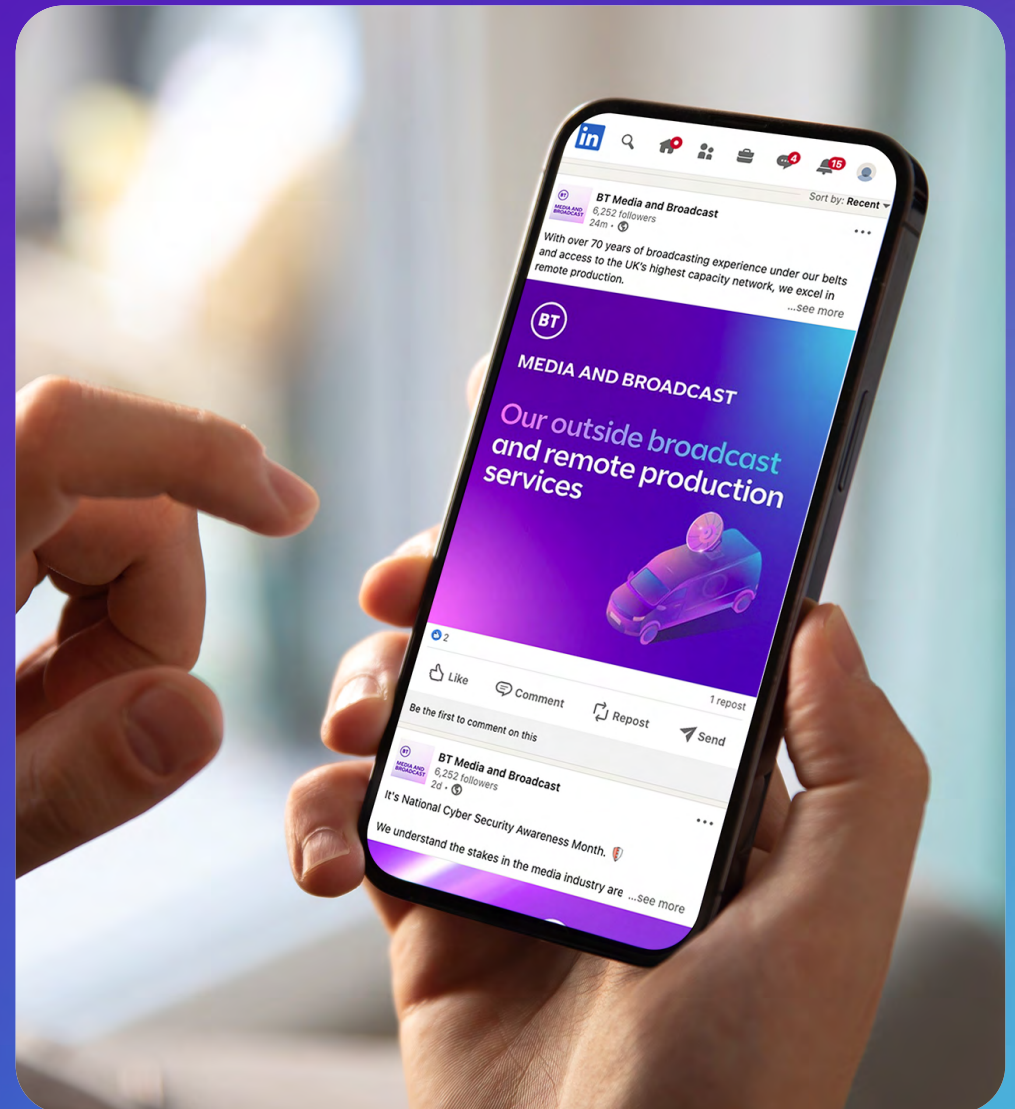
in

4

15

Sort by: Recent

BT MEDIA AND BROADCAST

BT Media and Broadcast
6,252 followers
24m •

With over 70 years of broadcasting experience under our belts and access to the UK's highest capacity network, we excel in remote production.
...see more

BT

MEDIA AND BROADCAST

Our outside broadcast and remote production services

2

1 repost

Like

Comment

Repost

Send

Be the first to comment on this

BT MEDIA AND BROADCAST

BT Media and Broadcast
6,252 followers
2d •

It's National Cyber Security Awareness Month.

We understand the stakes in the media industry are ...see more